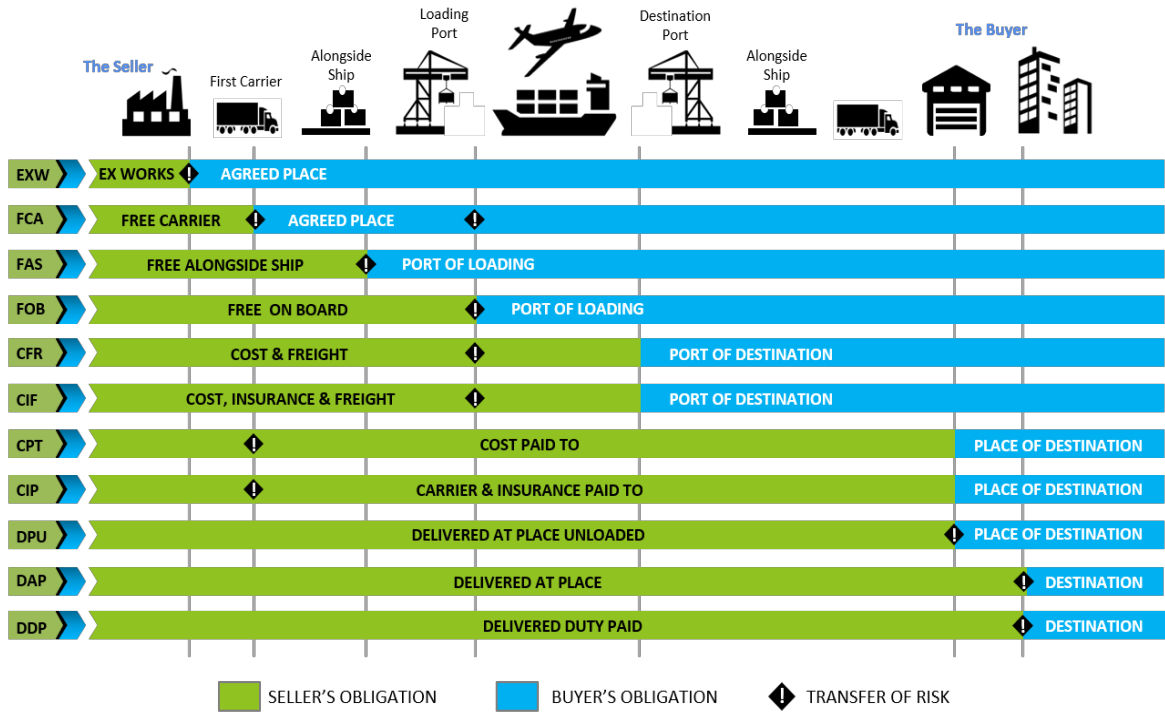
The Seller

First Carrier

Alongside Ship

Loading Port

Destination Port

Alongside Ship

The Buyer

| | | |
|---|---|---|
| EXW | EX WORKS | AGREED PLACE |
| FCA | FREE CARRIER | AGREED PLACE |
| FAS | FREE ALONGSIDE SHIP | PORT OF LOADING |
| FOB | FREE ON BOARD | PORT OF LOADING |
| CFR | COST & FREIGHT | PORT OF DESTINATION |
| CIF | COST, INSURANCE & FREIGHT | PORT OF DESTINATION |
| CPT | COST PAID TO | PLACE OF DESTINATION |
| CIP | CARRIER & INSURANCE PAID TO | PLACE OF DESTINATION |
| DPU | DELIVERED AT PLACE UNLOADED | PLACE OF DESTINATION |
| DAP | DELIVERED AT PLACE | DESTINATION |
| DDP | DELIVERED DUTY PAID | DESTINATION |

SELLER'S OBLIGATION

BUYER'S OBLIGATION

TRANSFER OF RISK